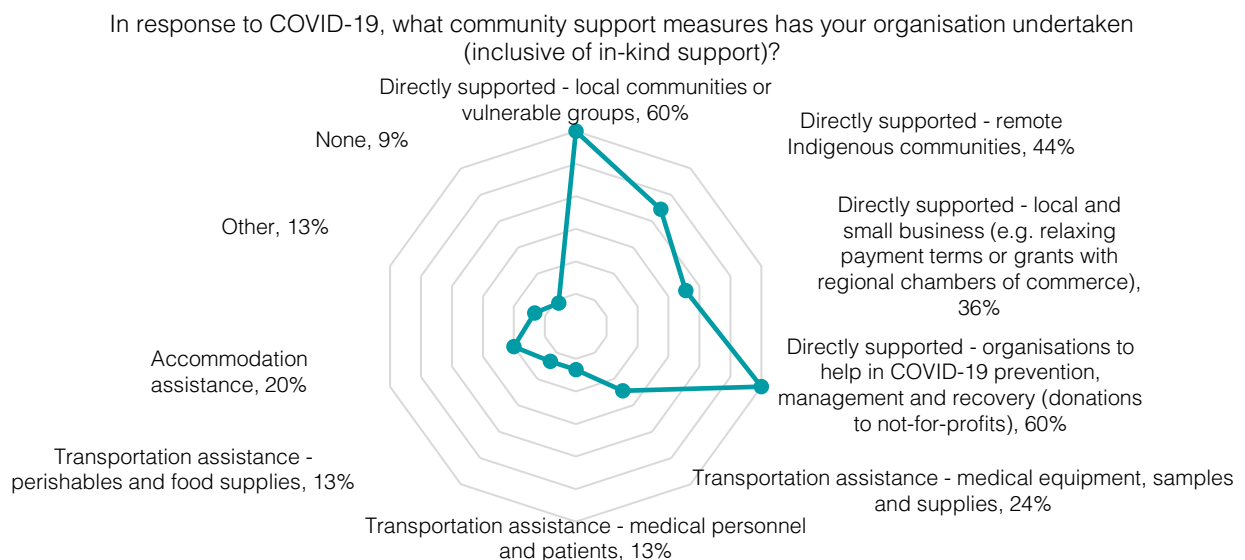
In response to COVID-19, what community support measures has your organisation undertaken (inclusive of in-kind support)?

Directly supported - local communities or vulnerable groups, 60%

Directly supported - remote Indigenous communities, 44%

Directly supported - local and small business (e.g. relaxing payment terms or grants with regional chambers of commerce), 36%

Directly supported - organisations to help in COVID-19 prevention, management and recovery (donations to not-for-profits), 60%

Transportation assistance - medical equipment, samples and supplies, 24%

Transportation assistance - medical personnel and patients, 13%

Transportation assistance - perishables and food supplies, 13%

Accommodation assistance, 20%

Other, 13%

None, 9%